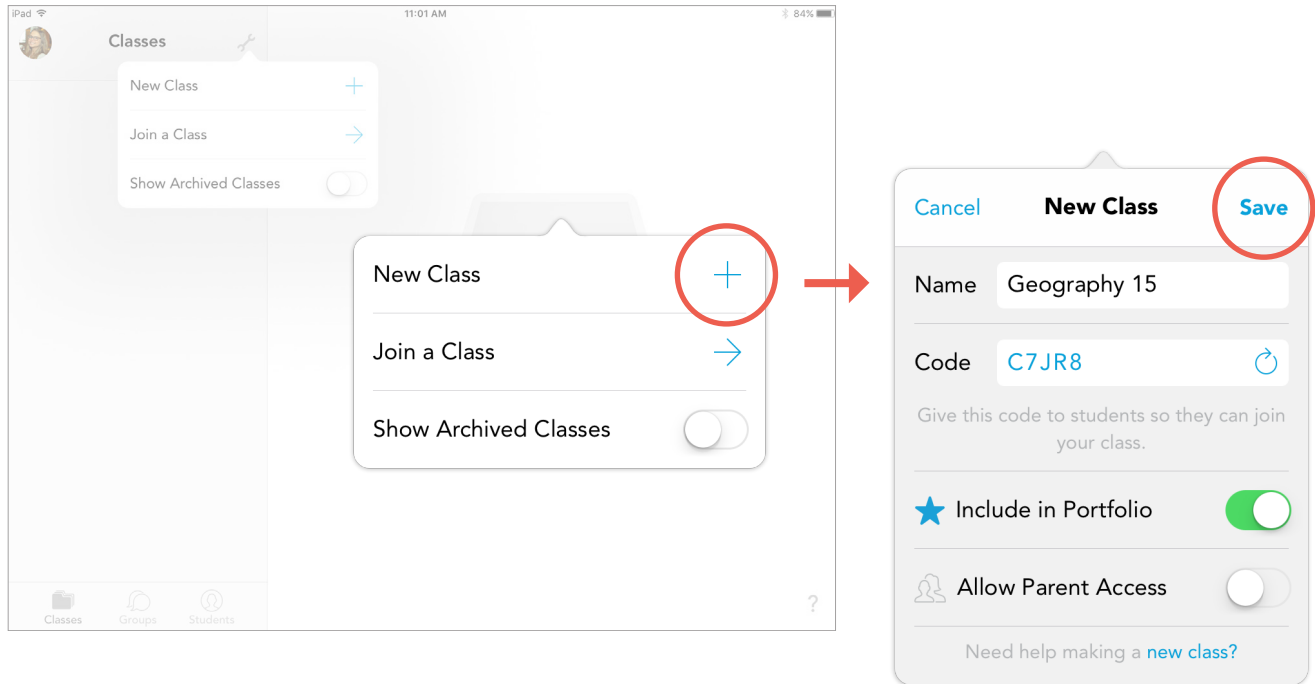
iPad
11:01 AM
84%

Classes

New Class
Join a Class
Show Archived Classes

New Class
Join a Class
Show Archived Classes

Classes Groups Students

?

Cancel
New Class
Save

Name Geography 15

Code C7JR8

Give this code to students so they can join your class.

Include in Portfolio

Allow Parent Access

Need help making a new class?